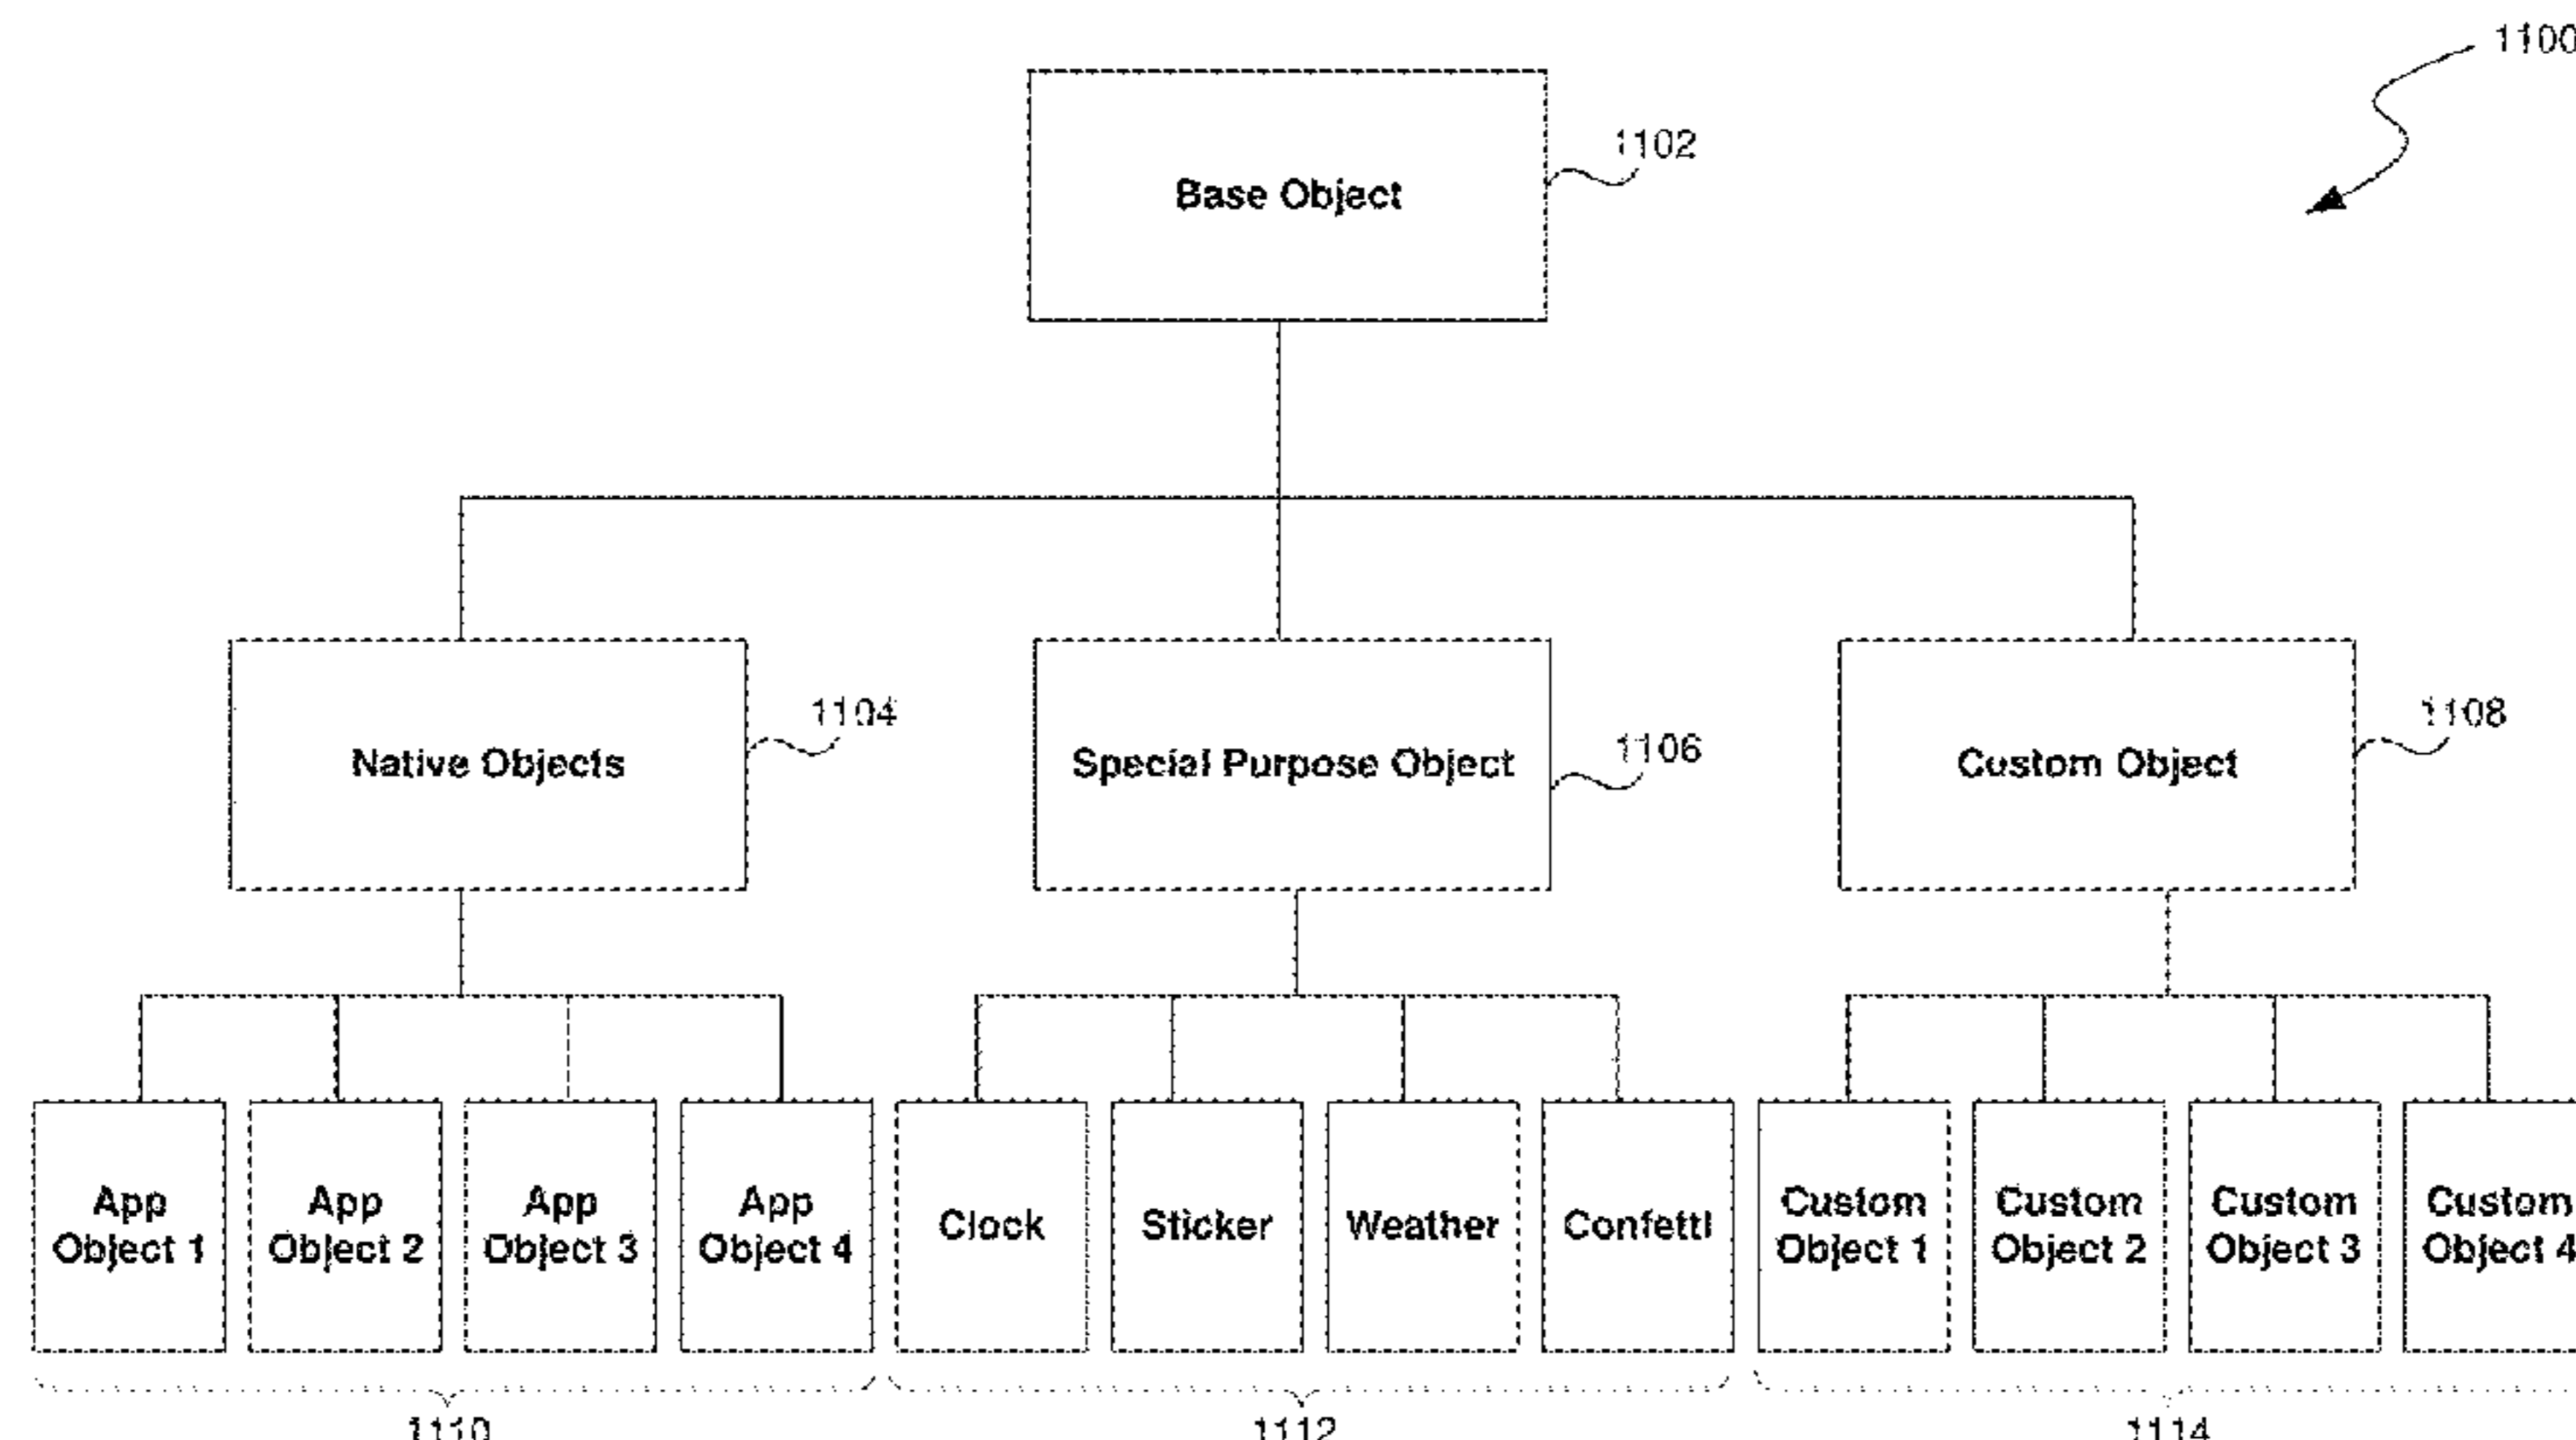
1100

Base Object

1102

Native Objects

1104

Special Purpose Object

1106

Custom Object

1108

App Object 1

App Object 2

App Object 3

App Object 4

Clock

Sticker

Weather

Confetti

Custom Object 1

Custom Object 2

Custom Object 3

Custom Object 4

1110

1112

1114